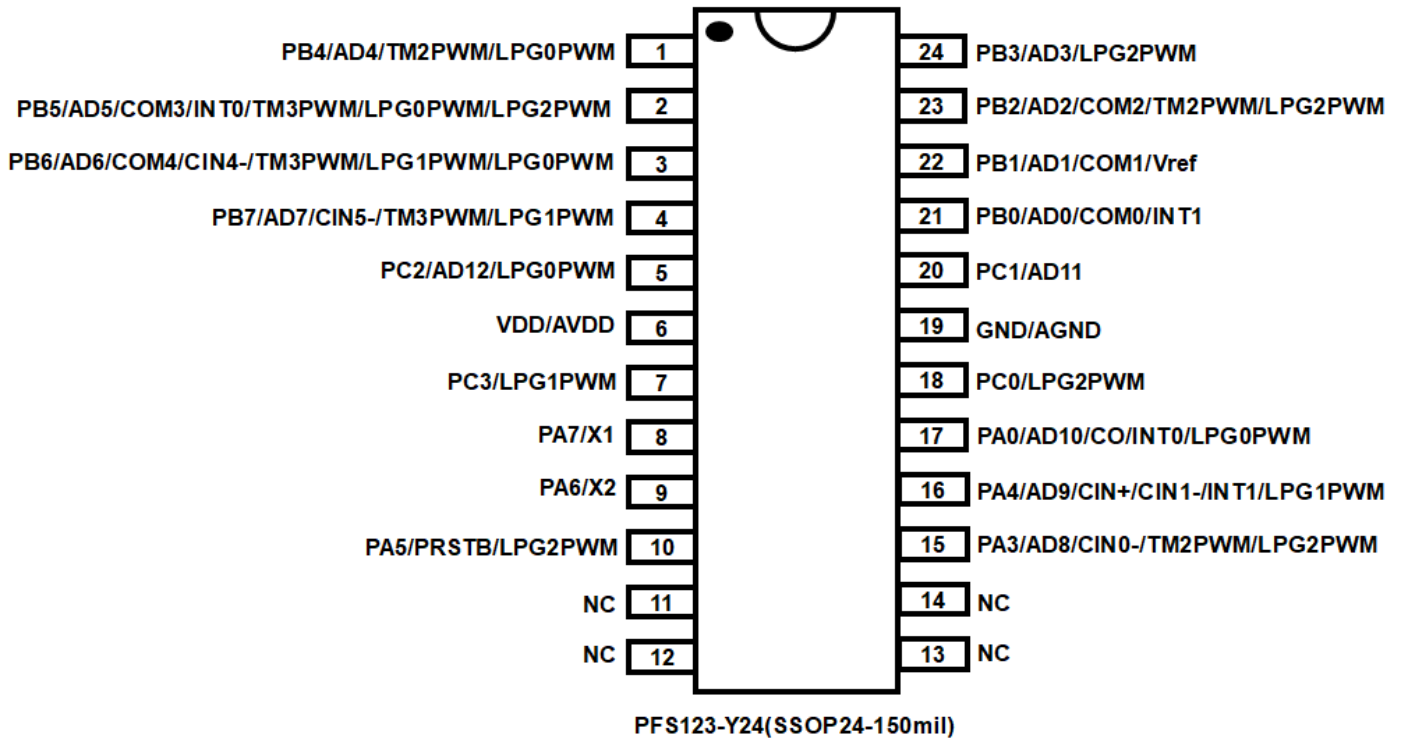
PB4/AD4/TM2PWM/LPG0PWM 1
PB5/AD5/COM3/INT0/TM3PWM/LPG0PWM/LPG2PWM 2
PB6/AD6/COM4/CIN4-/TM3PWM/LPG1PWM/LPG0PWM 3
PB7/AD7/CIN5-/TM3PWM/LPG1PWM 4
PC2/AD12/LPG0PWM 5
VDD/AVDD 6
PC3/LPG1PWM 7
PA7/X1 8
PA6/X2 9
PA5/PRSTB/LPG2PWM 10
NC 11
NC 12

24 PB3/AD3/LPG2PWM
23 PB2/AD2/COM2/TM2PWM/LPG2PWM
22 PB1/AD1/COM1/Vref
21 PB0/AD0/COM0/INT1
20 PC1/AD11
19 GND/AGND
18 PC0/LPG2PWM
17 PA0/AD10/CO/INT0/LPG0PWM
16 PA4/AD9/CIN+/CIN1-/INT1/LPG1PWM
15 PA3/AD8/CIN0-/TM2PWM/LPG2PWM
14 NC
13 NC

PFS123-Y24(SSOP24-150mil)